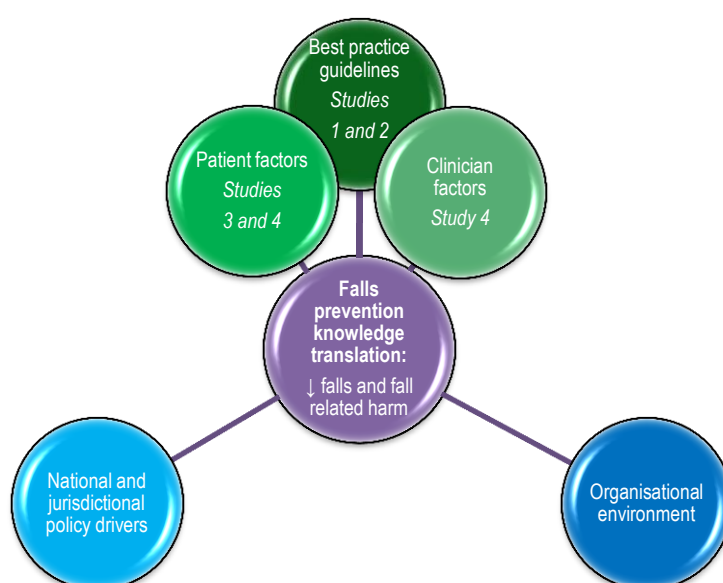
Best practice guidelines
*Studies 1 and 2*

Patient factors
*Studies 3 and 4*

Clinician factors
*Study 4*

**Falls prevention knowledge translation:**
↓ falls and fall related harm

National and jurisdictional policy drivers

Organisational environment